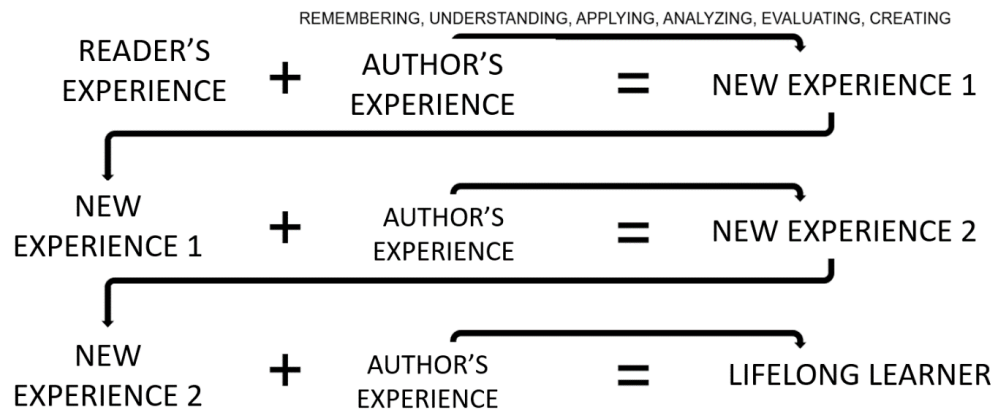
REMEMBERING, UNDERSTANDING, APPLYING, ANALYZING, EVALUATING, CREATING

READER'S EXPERIENCE + AUTHOR'S EXPERIENCE = NEW EXPERIENCE 1

NEW EXPERIENCE 1 + AUTHOR'S EXPERIENCE = NEW EXPERIENCE 2

NEW EXPERIENCE 2 + AUTHOR'S EXPERIENCE = LIFELONG LEARNER